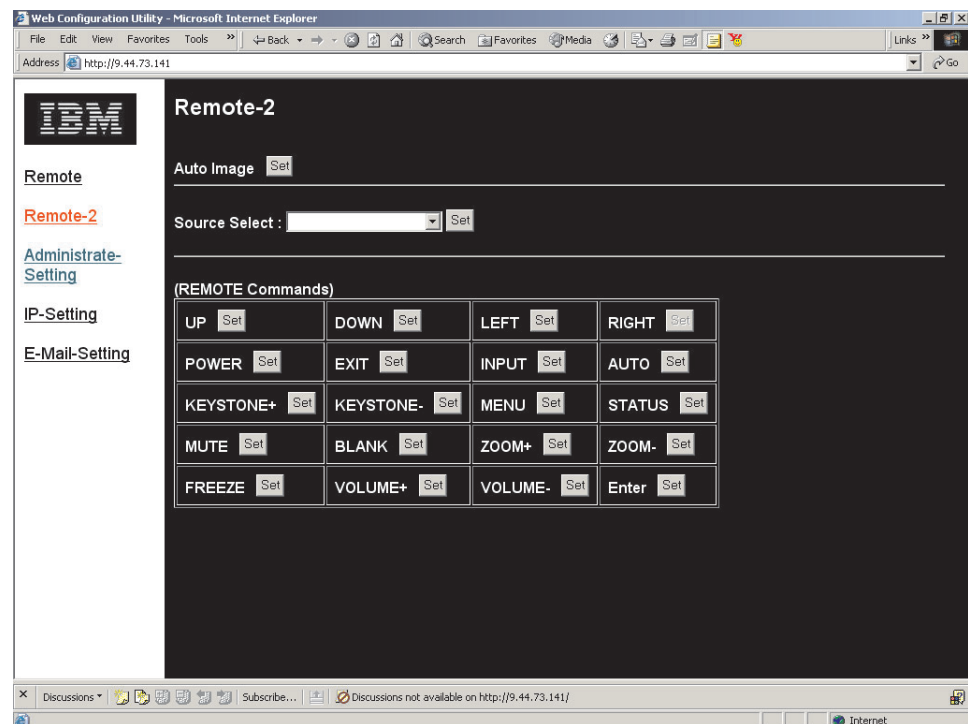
Web Configuration Utility - Microsoft Internet Explorer

File Edit View Favorites Tools » Back Search Favorites Media Links »

Address http://9.44.73.141 Go

IBM

Remote

Remote-2

Administrate-Setting

IP-Setting

E-Mail-Setting

Remote-2

Auto Image Set

Source Select : Set

(REMOTE Commands)

| UP Set | DOWN Set | LEFT Set | RIGHT Set |
|---|---|---|---|
| POWER Set | EXIT Set | INPUT Set | AUTO Set |
| KEYSTONE+ Set | KEYSTONE- Set | MENU Set | STATUS Set |
| MUTE Set | BLANK Set | ZOOM+ Set | ZOOM- Set |
| FREEZE Set | VOLUME+ Set | VOLUME- Set | Enter Set |

Discussions ▾ Subscribe... Discussions not available on http://9.44.73.141/

Internet